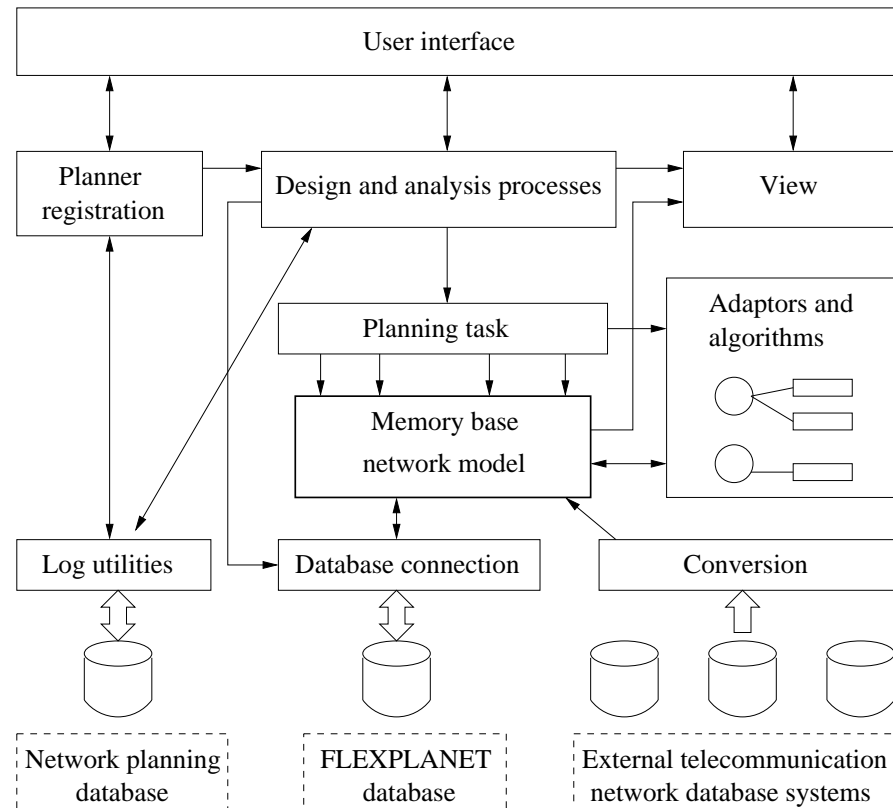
User interface

Planner registration

Design and analysis processes

View

Planning task

Adaptors and algorithms

Memory base network model

Log utilities

Database connection

Conversion

Network planning database

FLEXPLANET database

External telecommunication network database systems